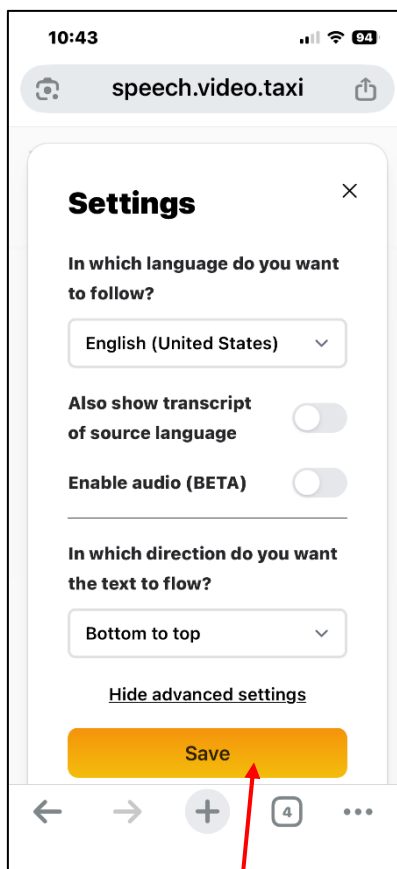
10:43

94

speech.video.taxi

Settings

×

In which language do you want to follow?

English (United States)

Also show transcript of source language

Enable audio (BETA)

In which direction do you want the text to flow?

Bottom to top

Hide advanced settings

Save

4